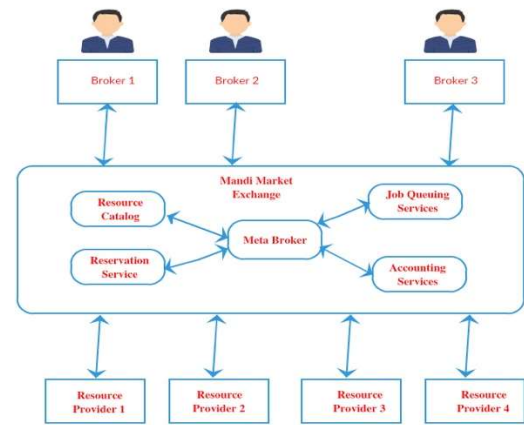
Broker 1

Broker 2

Broker 3

Mandi Market Exchange

Resource Catalog

Job Queuing Services

Meta Broker

Reservation Service

Accounting Services

Resource Provider 1

Resource Provider 2

Resource Provider 3

Resource Provider 4